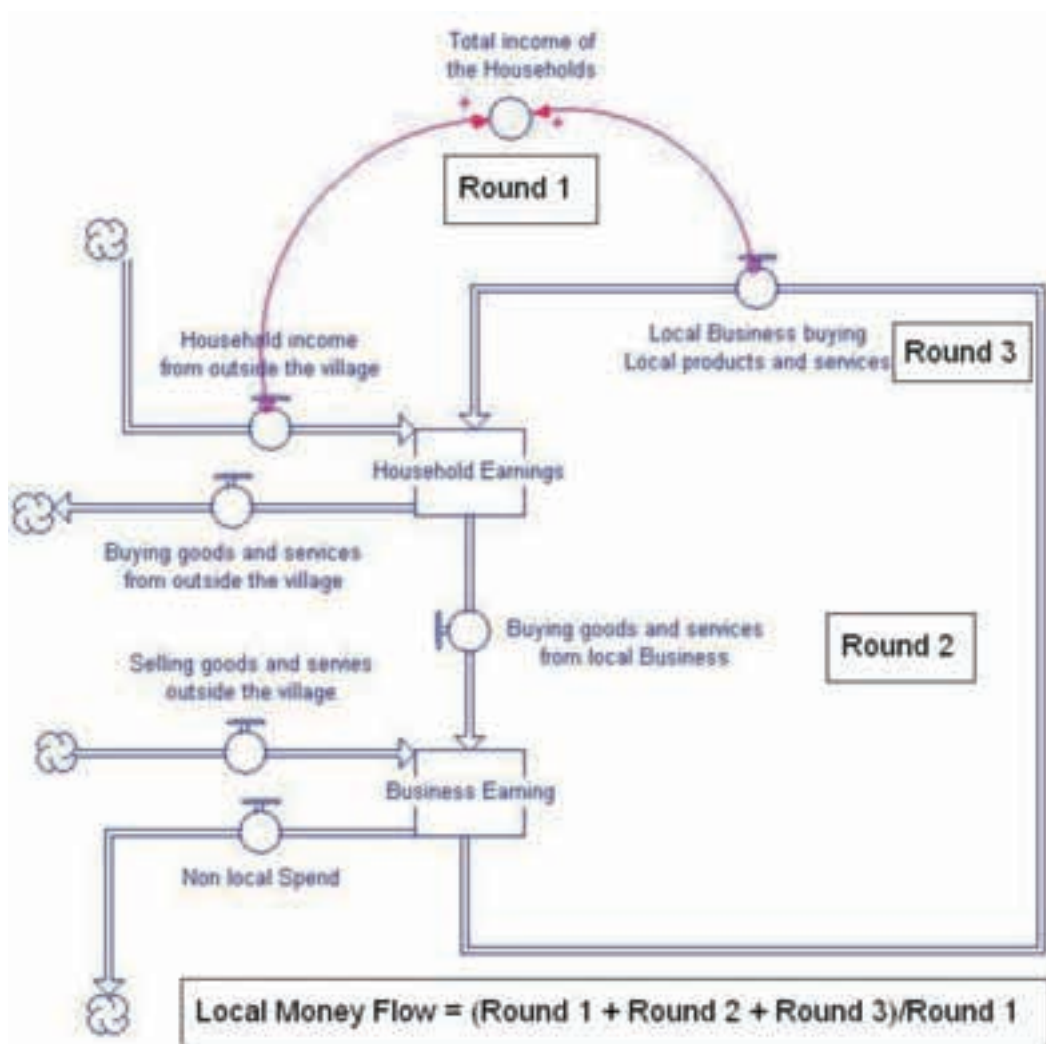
Total income of the Households

+

+

Round 1

Household income from outside the village

Local Business buying Local products and services

Round 3

Household Earnings

Buying goods and services from outside the village

Buying goods and services from local Business

Round 2

Selling goods and servies outside the village

Business Earning

Non local Spend

Local Money Flow = (Round 1 + Round 2 + Round 3)/Round 1